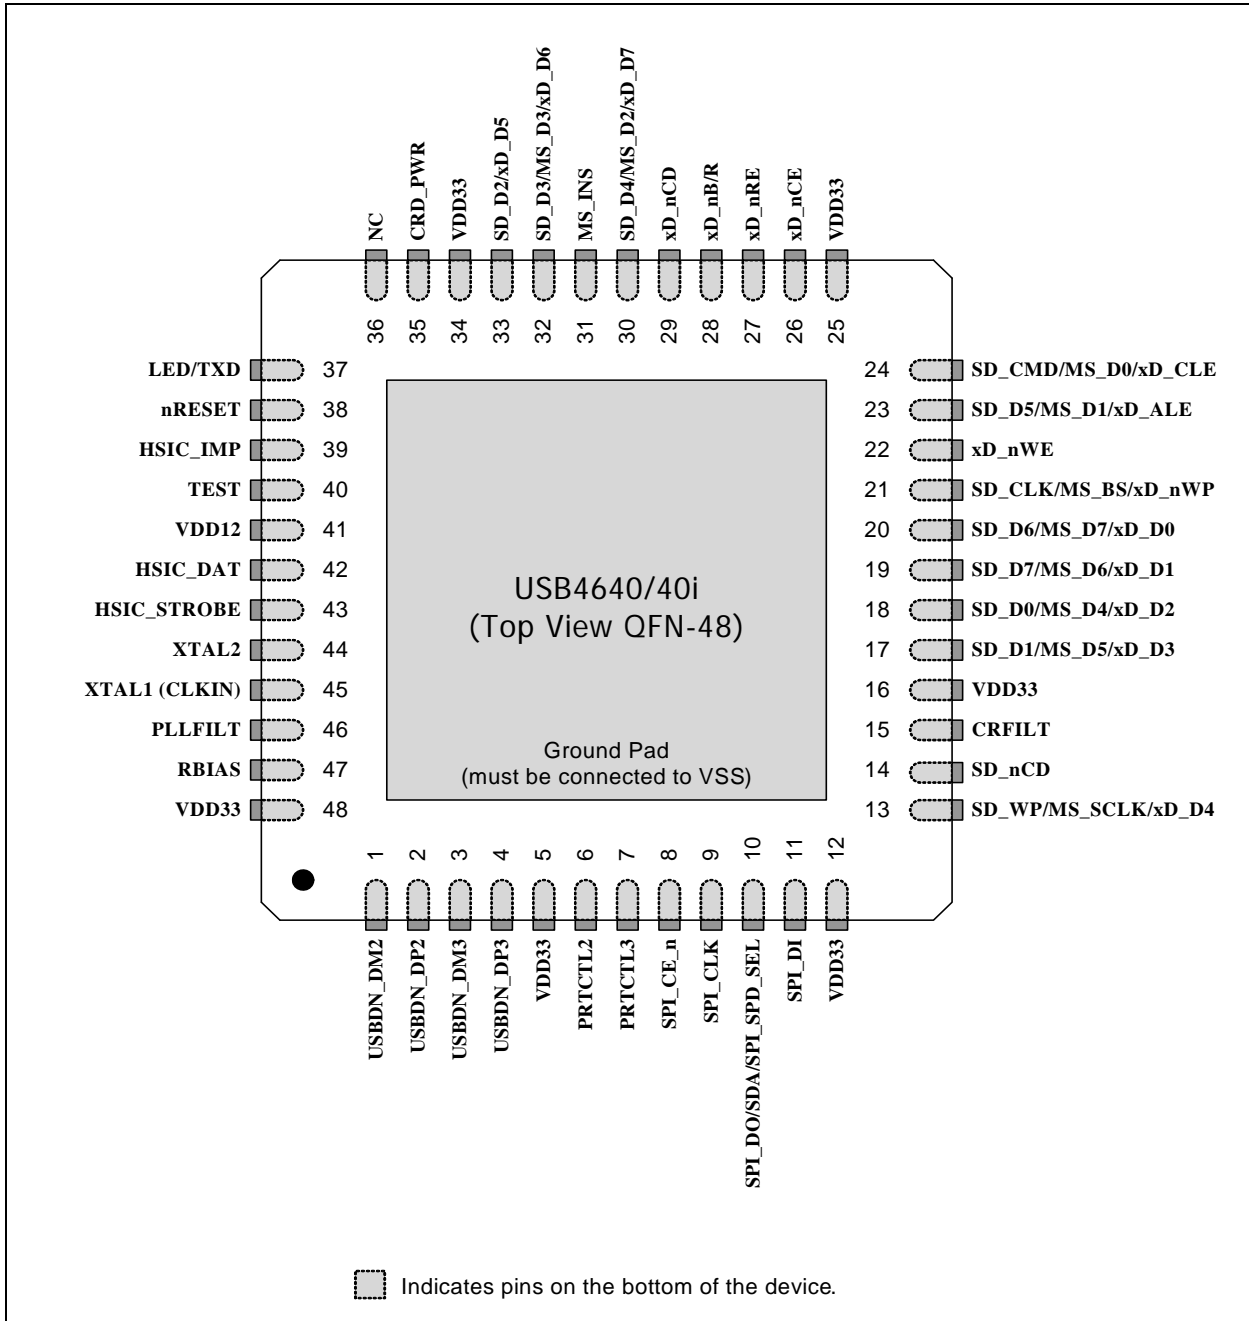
NC
CRD_PWR
VDD33
SD_D2/xD_D5
SD_D3/MS_D3/xD_D6
MS_INS
SD_D4/MS_D2/xD_D7
xD_nCD
xD_nB/R
xD_nRE
xD_nCE
VDD33

36 35 34 33 32 31 30 29 28 27 26 25

LED/TXD 37
nRESET 38
HSIC_IMP 39
TEST 40
VDD12 41
HSIC_DAT 42
HSIC_STROBE 43
XTAL2 44
XTAL1 (CLKIN) 45
PLLFILT 46
RBIAS 47
VDD33 48

USB4640/40i
(Top View QFN-48)

Ground Pad
(must be connected to VSS)

24 SD_CMD/MS_D0/xD_CLE
23 SD_D5/MS_D1/xD_ALE
22 xD_nWE
21 SD_CLK/MS_BS/xD_nWP
20 SD_D6/MS_D7/xD_D0
19 SD_D7/MS_D6/xD_D1
18 SD_D0/MS_D4/xD_D2
17 SD_D1/MS_D5/xD_D3
16 VDD33
15 CRFILT
14 SD_nCD
13 SD_WP/MS_SCLK/xD_D4

1 2 3 4 5 6 7 8 9 10 11 12

USBDN_DM2
USBDN_DP2
USBDN_DM3
USBDN_DP3
VDD33
PRTCTL2
PRTCTL3
SPI_CE_n
SPI_CLK
SPI_DO/SDA/SPI_SPD_SEL
SPI_DI
VDD33

Indicates pins on the bottom of the device.